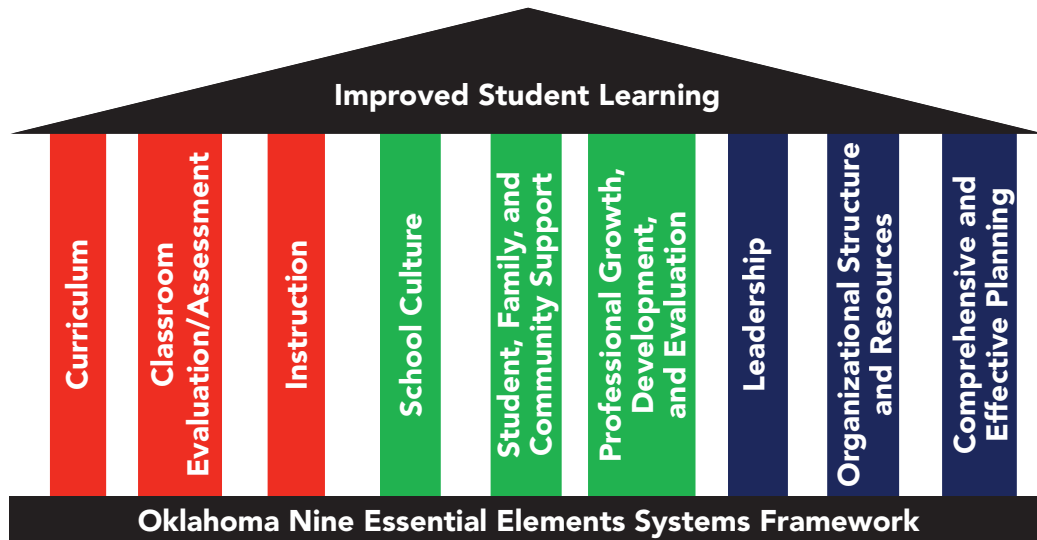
Improved Student Learning

Curriculum

Classroom Evaluation/Assessment

Instruction

School Culture

Student, Family, and Community Support

Professional Growth, Development, and Evaluation

Leadership

Organizational Structure and Resources

Comprehensive and Effective Planning

Oklahoma Nine Essential Elements Systems Framework